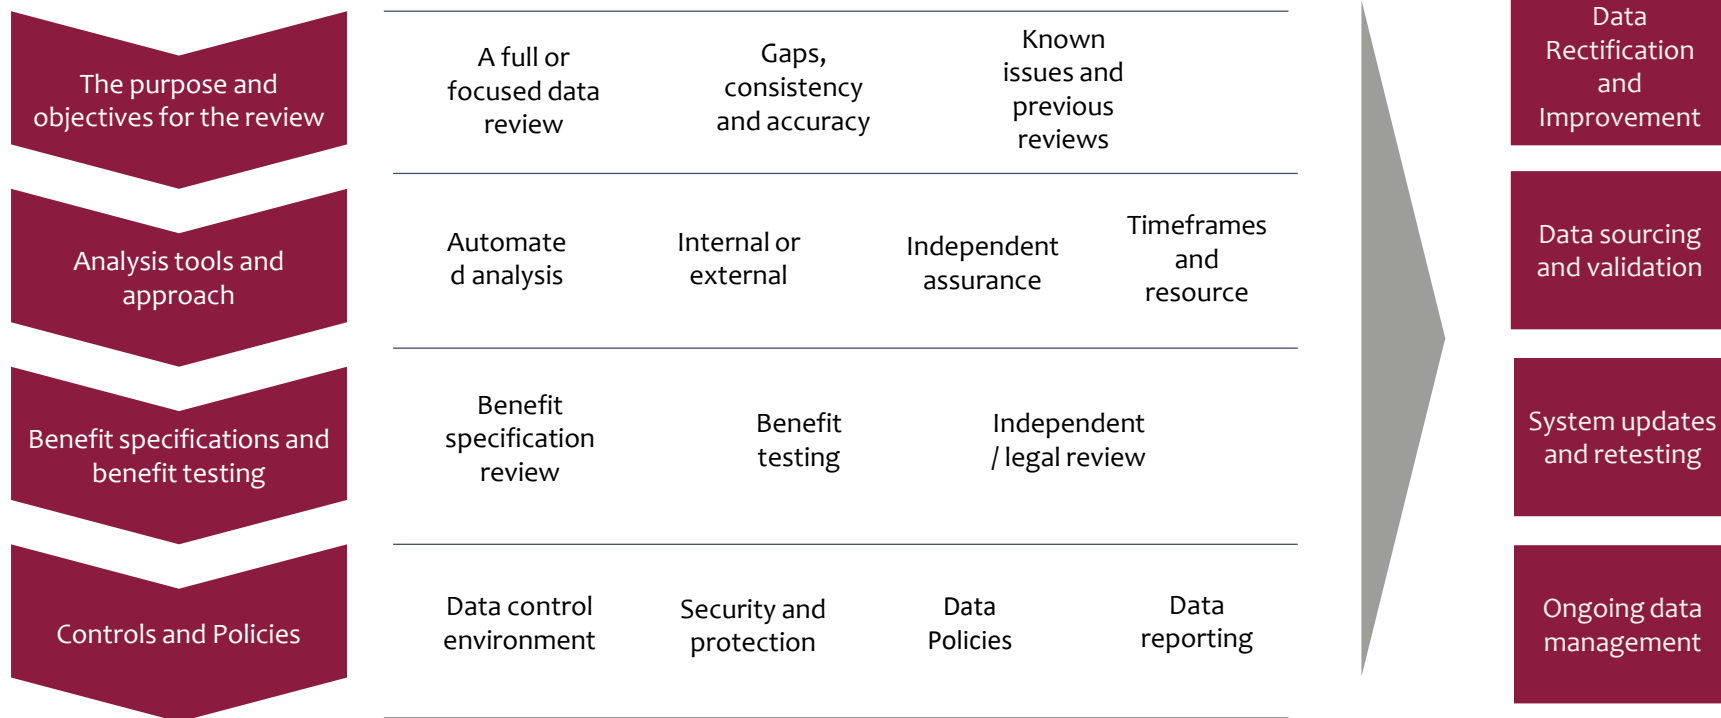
The purpose and objectives for the review

A full or focused data review

Gaps, consistency and accuracy

Known issues and previous reviews

Analysis tools and approach

Automate d analysis

Internal or external

Independent assurance

Timeframes and resource

Benefit specifications and benefit testing

Benefit specification review

Benefit testing

Independent / legal review

Controls and Policies

Data control environment

Security and protection

Data Policies

Data reporting

Data Rectification and Improvement

Data sourcing and validation

System updates and retesting

Ongoing data management